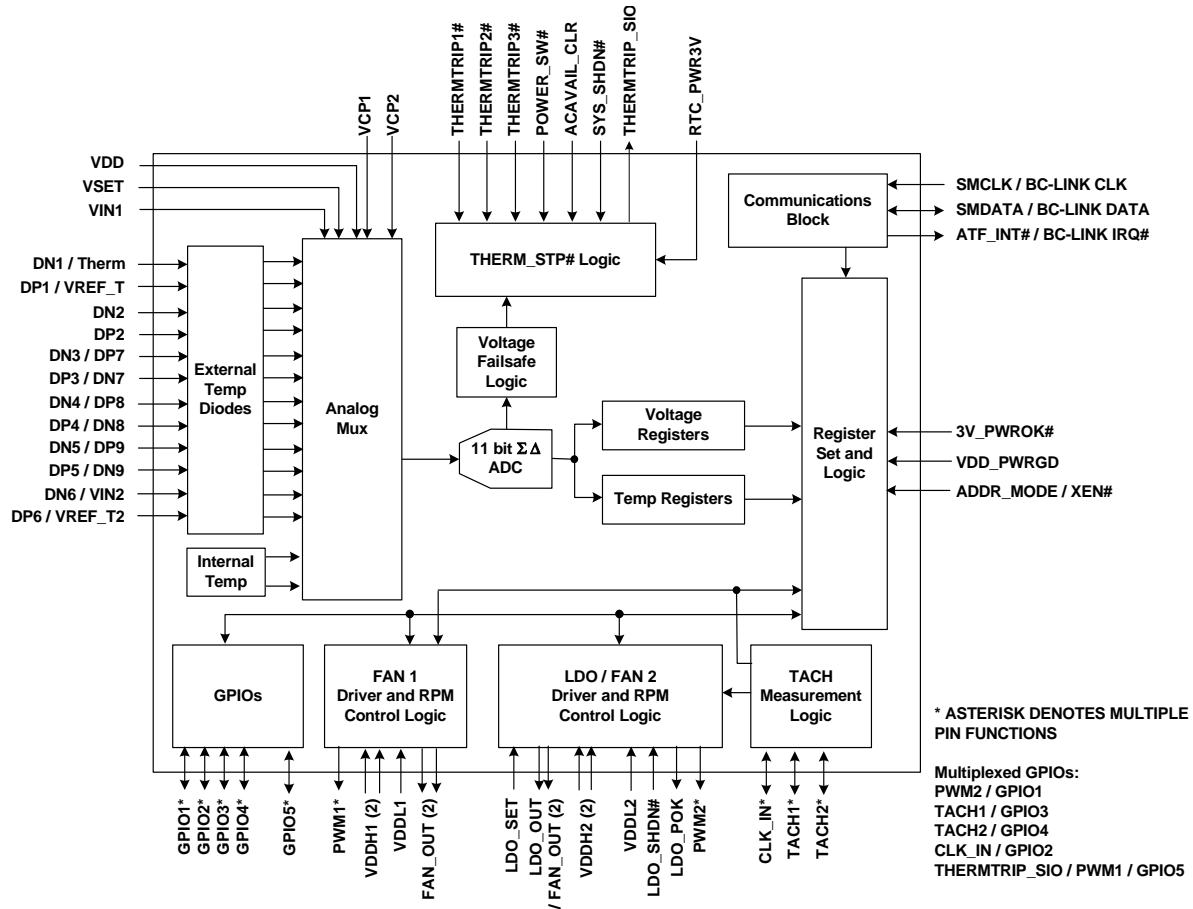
THERMTRIP1#
THERMTRIP2#
THERMTRIP3#
POWER_SW#
ACAVAIL_CLR
SYS_SHDN#
THERMTRIP_SIO
RTC_PWR3V
VCP1
VCP2
VDD
VSET
VIN1
DN1 / Therm
DP1 / VREF_T
DN2
DP2
DN3 / DP7
DP3 / DN7
DN4 / DP8
DP4 / DN8
DN5 / DP9
DP5 / DN9
DN6 / VIN2
DP6 / VREF_T2
External Temp Diodes
Analog Mux
Internal Temp
THERM_STP# Logic
Voltage Failsafe Logic
11 bit $\Sigma\Delta$ ADC
Voltage Registers
Temp Registers
Communications Block
Register Set and Logic
SMCLK / BC-LINK CLK
SMDATA / BC-LINK DATA
ATF_INT# / BC-LINK IRQ#
3V_PWROK#
VDD_PWRGD
ADDR_MODE / XEN#
GPIOs
FAN 1 Driver and RPM Control Logic
LDO / FAN 2 Driver and RPM Control Logic
TACH Measurement Logic
* ASTERISK DENOTES MULTIPLE PIN FUNCTIONS

Multiplexed GPIOs:
PWM2 / GPIO1
TACH1 / GPIO3
TACH2 / GPIO4
CLK_IN / GPIO2
THERMTRIP_SIO / PWM1 / GPIO5
GPIO1*
GPIO2*
GPIO3*
GPIO4*
GPIO5*
PWM1*
VDDH1 (2)
VDDL1
FAN_OUT (2)
LDO_SET
LDO_OUT / FAN_OUT (2)
VDDH2 (2)
VDDL2
LDO_SHDN#
LDO_POK
PWM2*
CLK_IN*
TACH1*
TACH2*